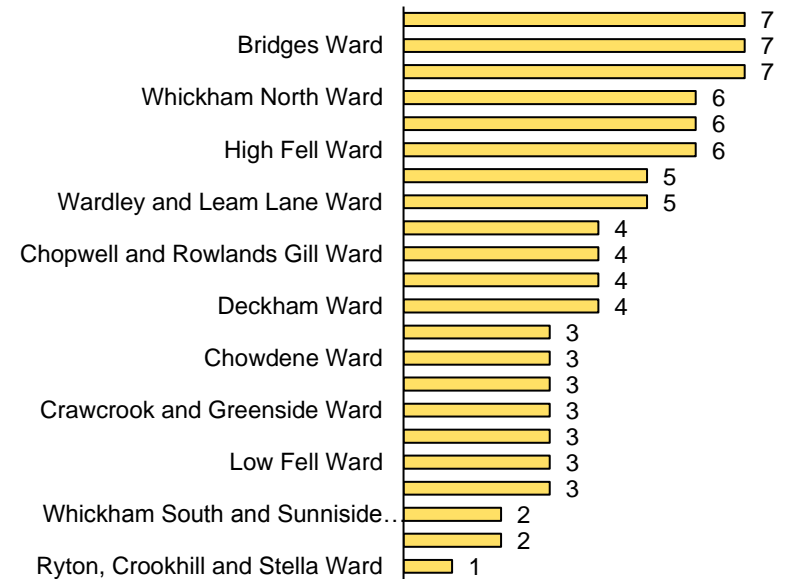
Bridges Ward
Whickham North Ward
High Fell Ward
Wardley and Leam Lane Ward
Chopwell and Rowlands Gill Ward
Deckham Ward
Chowdene Ward
Crawcrook and Greenside Ward
Low Fell Ward
Whickham South and Sunniside…
Ryton, Crookhill and Stella Ward

7
7
7
6
6
6
5
5
4
4
4
4
3
3
3
3
3
3
3
2
2
1